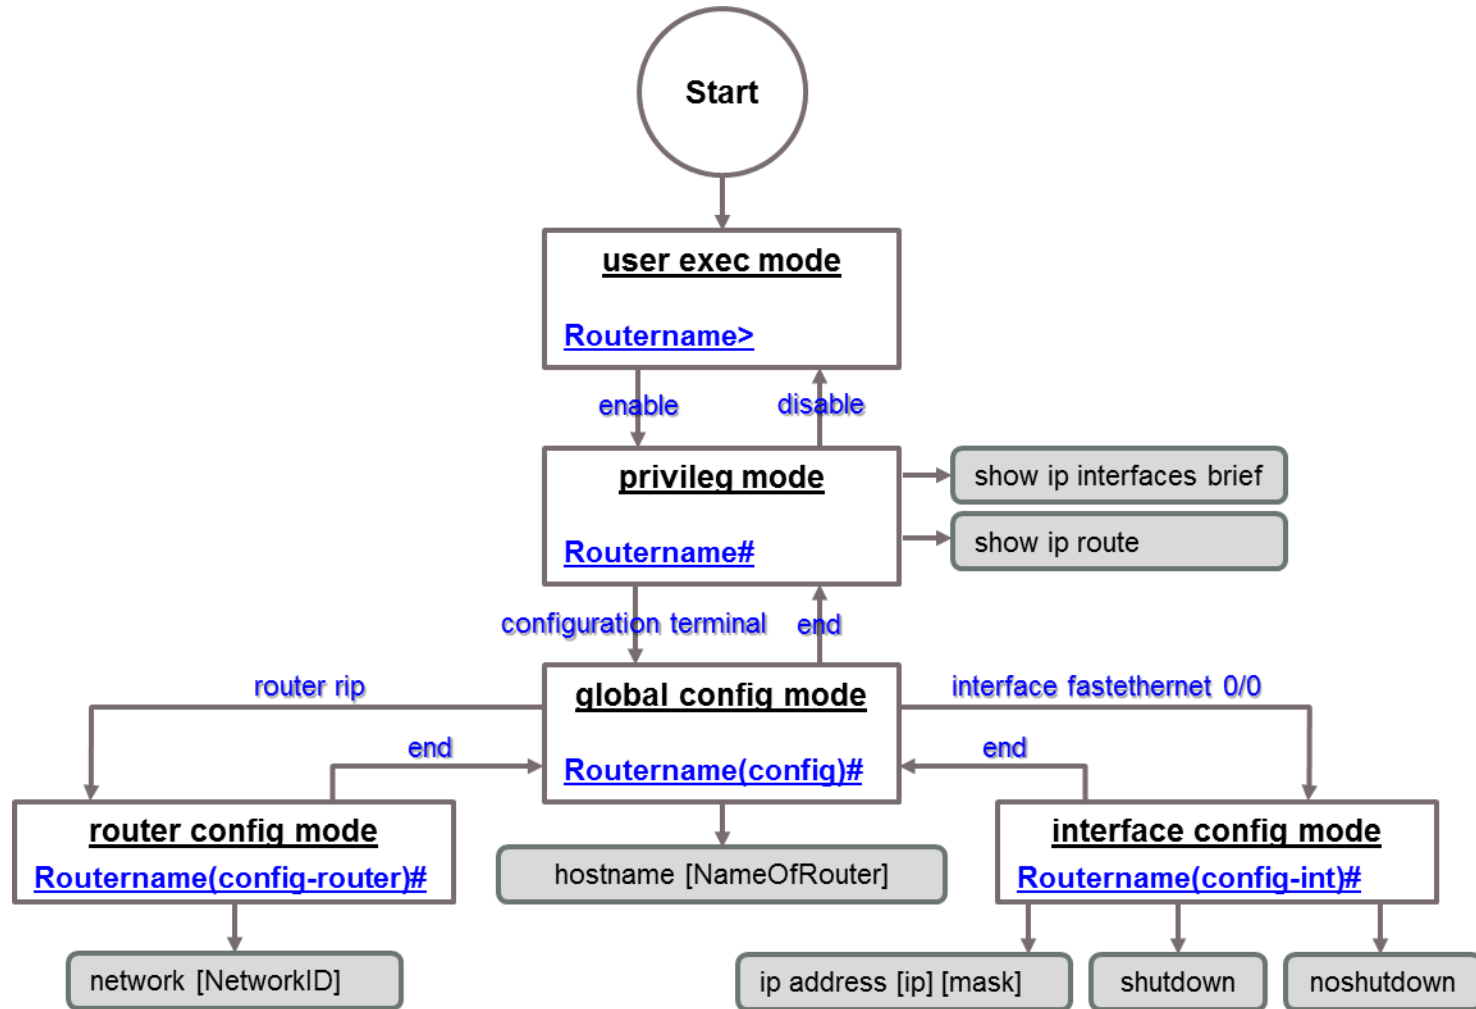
Start

user exec mode

Routername>

enable

disable

privileg mode

Routername#

show ip interfaces brief

show ip route

configuration terminal

end

router rip

global config mode

interface fastethernet 0/0

end

Routername(config)#

end

router config mode

Routername(config-router)#

hostname [NameOfRouter]

interface config mode

Routername(config-int)#

network [NetworkID]

ip address [ip] [mask]

shutdown

noshutdown